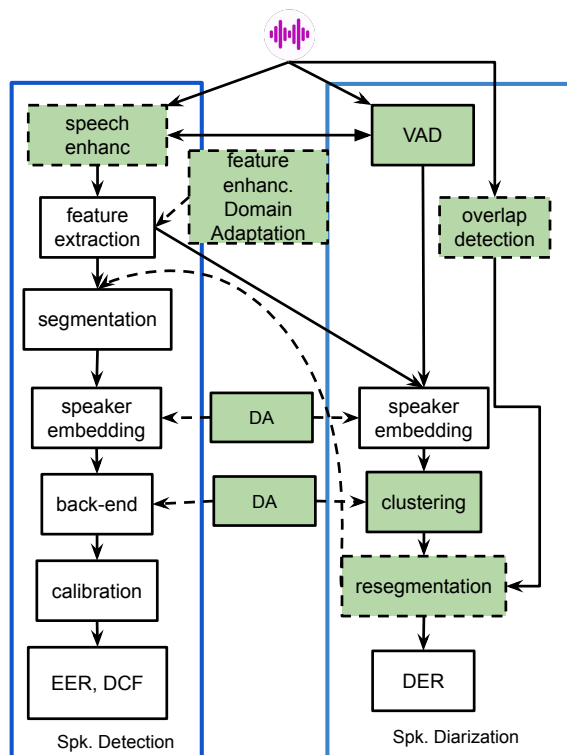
speech enhanc

VAD

feature enhanc. Domain Adaptation

feature extraction

overlap detection

segmentation

speaker embedding

DA

speaker embedding

back-end

DA

clustering

calibration

resegmentation

EER, DCF

DER

Spk. Detection

Spk. Diarization